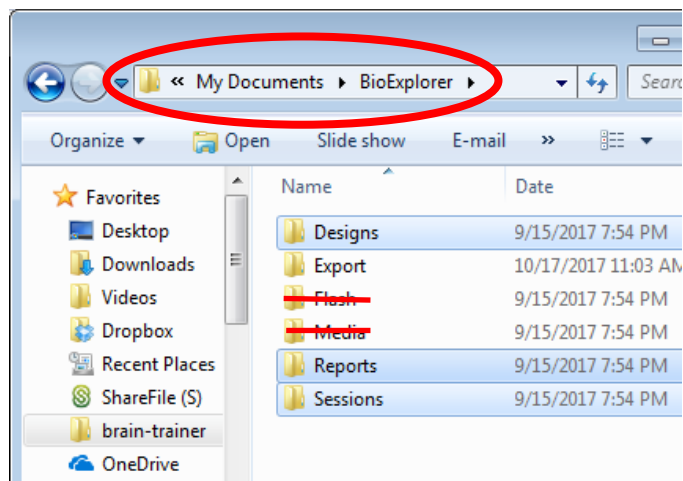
« My Documents ▸ BioExplorer ▸

Searc

Organize ▾ Open Slide show E-mail »

Favorites
Desktop
Downloads
Videos
Dropbox
Recent Places
ShareFile (S)
brain-trainer
OneDrive

| Name | Date |
|---|---|
| Designs | 9/15/2017 7:54 PM |
| Export | 10/17/2017 11:03 AM |
| Flash | 9/15/2017 7:54 PM |
| Media | 9/15/2017 7:54 PM |
| Reports | 9/15/2017 7:54 PM |
| Sessions | 9/15/2017 7:54 PM |